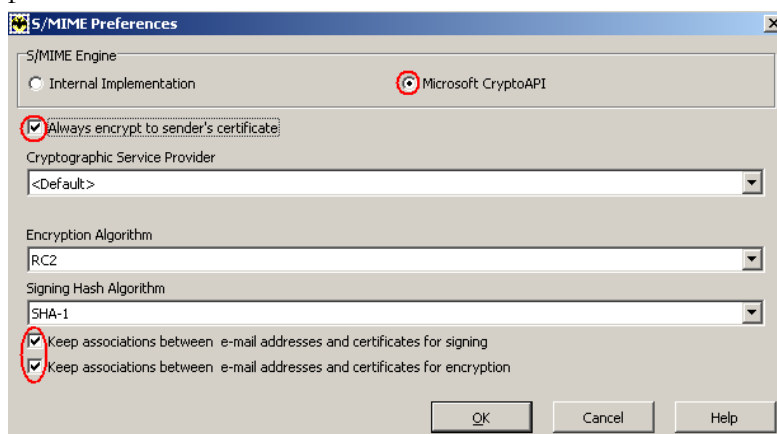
S/MIME Preferences

×

S/MIME Engine

Internal Implementation

Microsoft CryptoAPI

Always encrypt to sender's certificate

Cryptographic Service Provider

<Default>

Encryption Algorithm

RC2

Signing Hash Algorithm

SHA-1

Keep associations between e-mail addresses and certificates for signing

Keep associations between e-mail addresses and certificates for encryption

OK

Cancel

Help